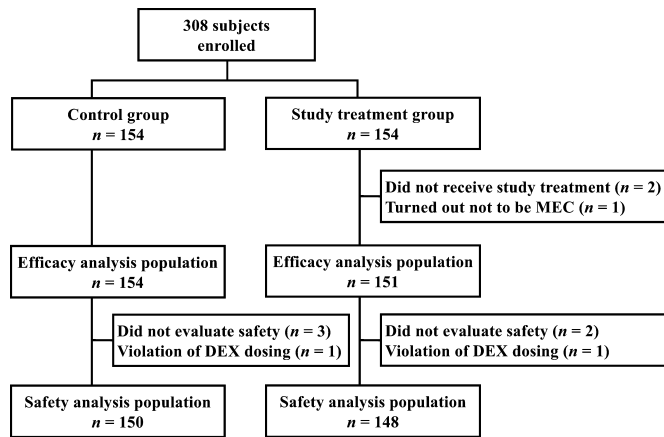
308 subjects enrolled

Control group
$n = 154$

Study treatment group
$n = 154$

Did not receive study treatment ($n = 2$)
Turned out not to be MEC ($n = 1$)

Efficacy analysis population
$n = 154$

Efficacy analysis population
$n = 151$

Did not evaluate safety ($n = 3$)
Violation of DEX dosing ($n = 1$)

Did not evaluate safety ($n = 2$)
Violation of DEX dosing ($n = 1$)

Safety analysis population
$n = 150$

Safety analysis population
$n = 148$